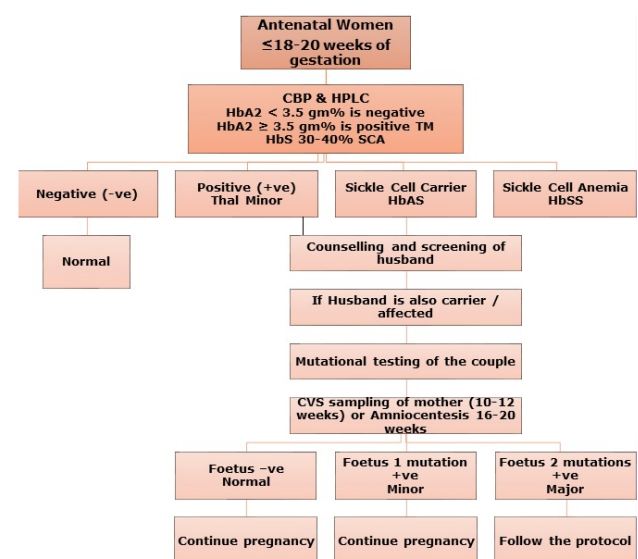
Antenatal Women
≤18-20 weeks of gestation

CBP & HPLC
HbA2 < 3.5 gm% is negative
HbA2 ≥ 3.5 gm% is positive TM
HbS 30-40% SCA

Negative (-ve)

Positive (+ve)
Thal Minor

Sickle Cell Carrier
HbAS

Sickle Cell Anemia
HbSS

Normal

Counselling and screening of husband

If Husband is also carrier / affected

Mutational testing of the couple

CVS sampling of mother (10-12 weeks) or Amniocentesis 16-20 weeks

Foetus –ve
Normal

Foetus 1 mutation +ve
Minor

Foetus 2 mutations +ve
Major

Continue pregnancy

Continue pregnancy

Follow the protocol